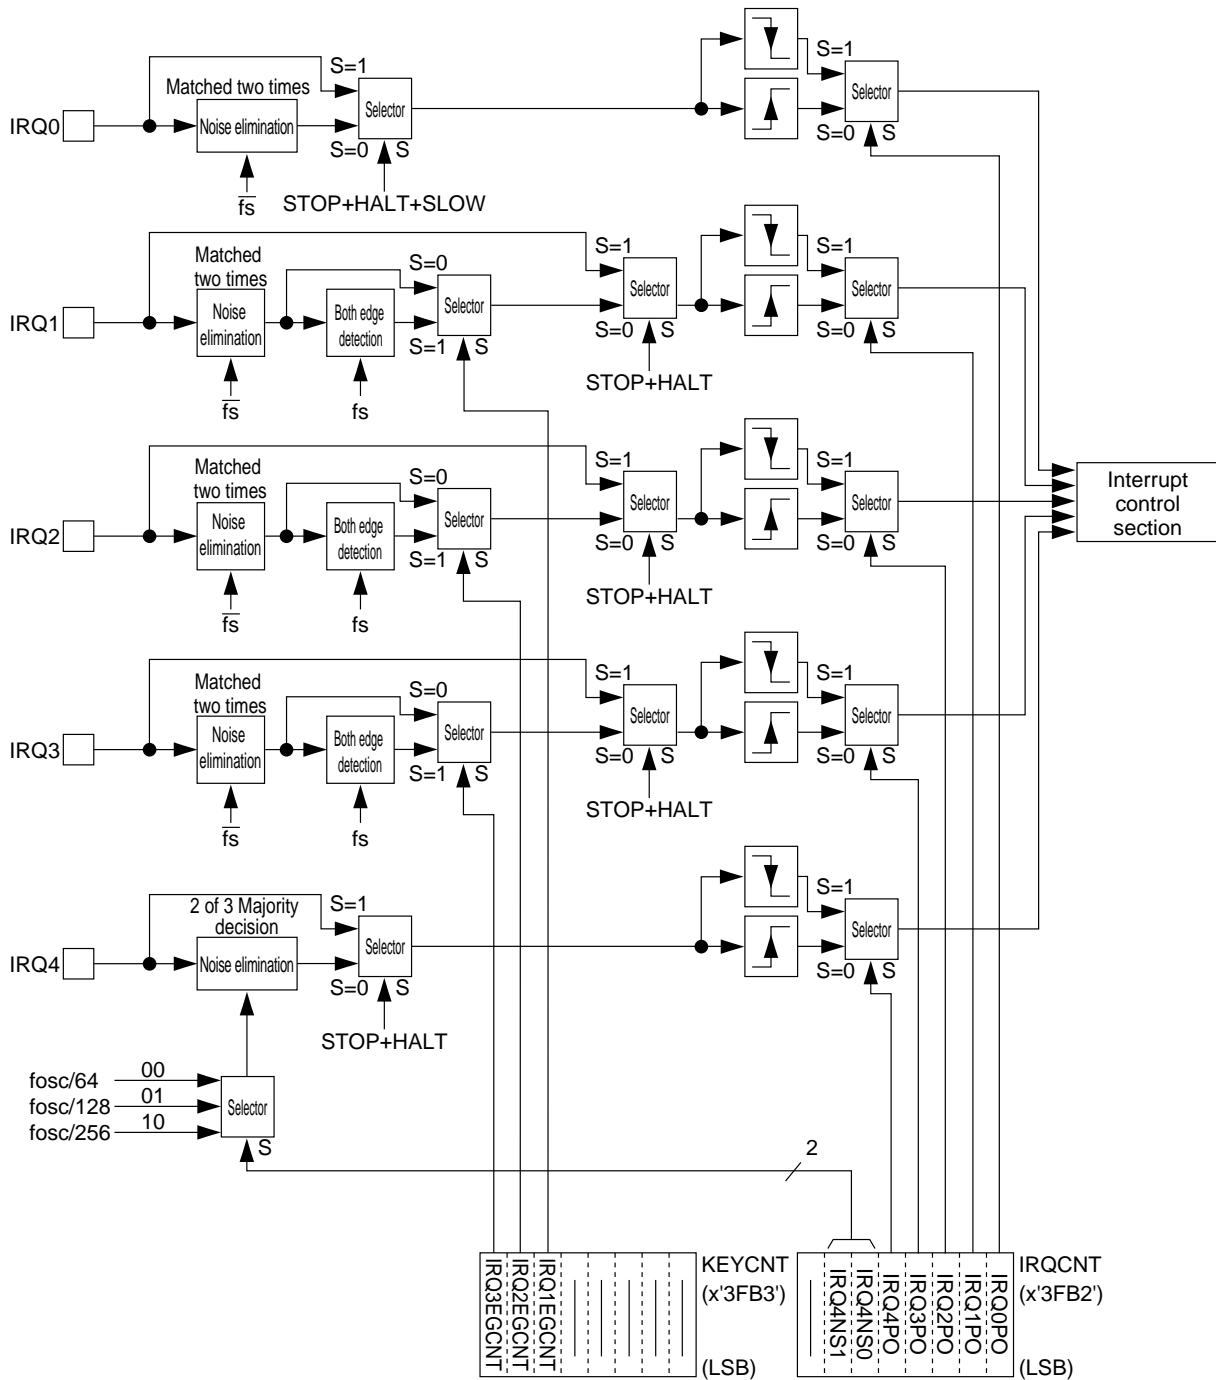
Matched two times
S=1
Selector
IRQ0
Noise elimination
S=0
S
$\overline{fs}$
STOP+HALT+SLOW
S=1
Selector
S=0
S

Matched two times
S=0
S=1
Selector
S=1
Selector
IRQ1
Noise elimination
Both edge detection
Selector
S=1
S
S=0
S
$\overline{fs}$
fs
STOP+HALT
S=0
S

Matched two times
S=0
S=1
S=1
IRQ2
Noise elimination
Both edge detection
Selector
Selector
Selector
S=1
S
S=0
S
S=0
S
$\overline{fs}$
fs
STOP+HALT

Interrupt control section

Matched two times
S=0
S=1
S=1
IRQ3
Noise elimination
Both edge detection
Selector
Selector
Selector
S=1
S
S=0
S
S=0
S
$\overline{fs}$
fs
STOP+HALT

2 of 3 Majority decision
S=1
S=1
IRQ4
Noise elimination
Selector
Selector
S=0
S
S=0
S
STOP+HALT

fosc/64
00
fosc/128
01
Selector
fosc/256
10
S
2

IRQ3EGCNT
IRQ2EGCNT
IRQ1EGCNT
KEYCNT
(x'3FB3')
(LSB)

IRQ4NS1
IRQ4NS0
IRQ4PO
IRQ3PO
IRQ2PO
IRQ1PO
IRQ0PO
IRQCNT
(x'3FB2')
(LSB)